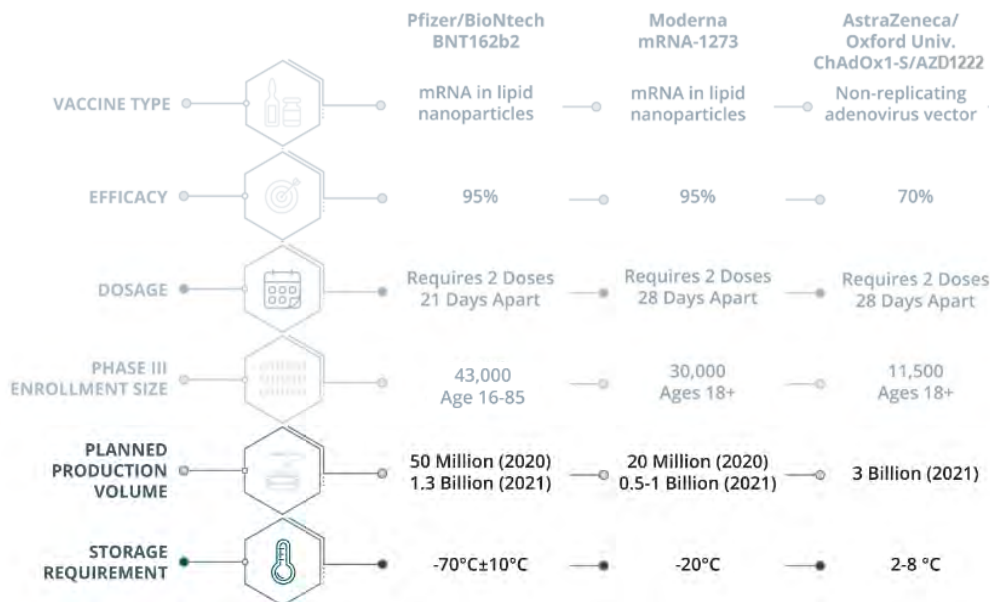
| | Pfizer/BioNtech BNT162b2 | Moderna mRNA-1273 | AstraZeneca/ Oxford Univ. ChAdOx1-S/AZD1222 |
|---|---|---|---|
| VACCINE TYPE | mRNA in lipid nanoparticles | mRNA in lipid nanoparticles | Non-replicating adenovirus vector |
| EFFICACY | 95% | 95% | 70% |
| DOSAGE | Requires 2 Doses 21 Days Apart | Requires 2 Doses 28 Days Apart | Requires 2 Doses 28 Days Apart |
| PHASE III ENROLLMENT SIZE | 43,000 Age 16-85 | 30,000 Ages 18+ | 11,500 Ages 18+ |
| PLANNED PRODUCTION VOLUME | 50 Million (2020) 1.3 Billion (2021) | 20 Million (2020) 0.5-1 Billion (2021) | 3 Billion (2021) |
| STORAGE REQUIREMENT | -70°C±10°C | -20°C | 2-8 °C |